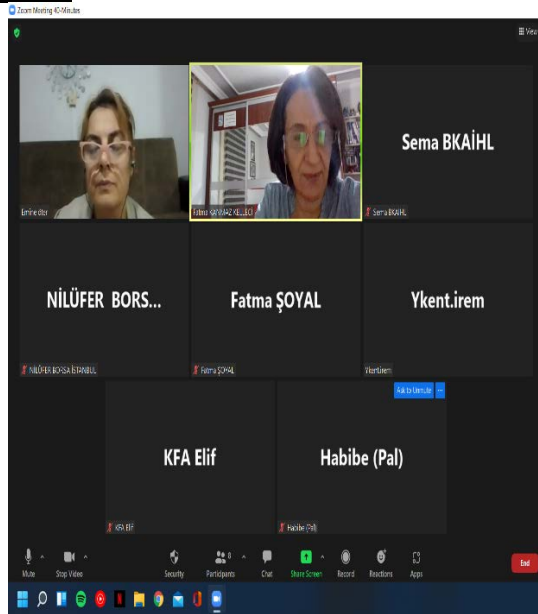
Zoom Meeting 40-Minutes

View

Emine diler

Fatma SAYMAZ KE...ELİ

Sema BKAİHL

Sema BKAİHL

NİLÜFER BORS...

NİLÜFER BORSA İSTANBUL

Fatma ŞOYAL

Fatma ŞOYAL

Ykent.irem

Ykent.irem

Ask to Unmute

KFA Elif

KFA Elif

Habibe (Pal)

Habibe (Pal)

Mute

Stop Video

Security

Participants 8

Chat

Share Screen

Record

Reactions

Apps

End